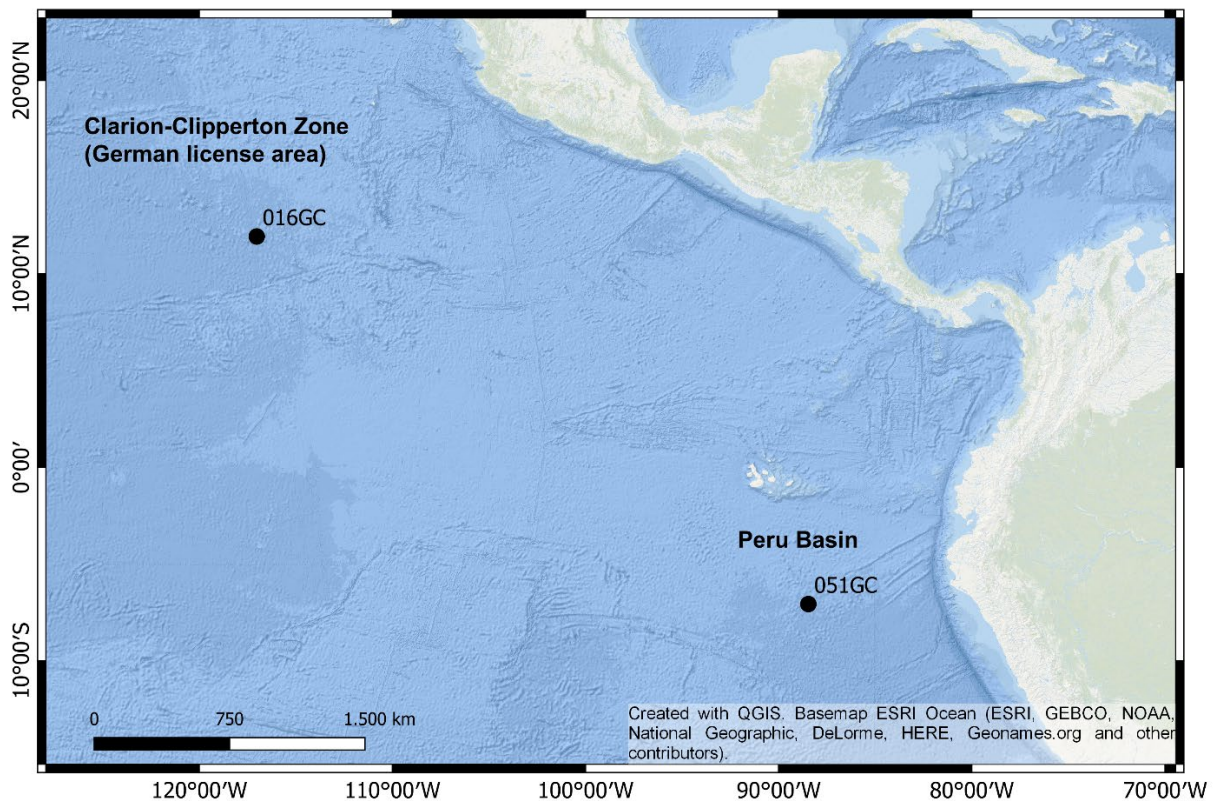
20°00′N

10°00′N

0°00′

10°00′S

Clarion-Clipperton Zone
(German license area)

016GC

Peru Basin

051GC

0 750 1.500 km

Created with QGIS. Basemap ESRI Ocean (ESRI, GEBCO, NOAA, National Geographic, DeLorme, HERE, Geonames.org and other contributors).

120°00′W 110°00′W 100°00′W 90°00′W 80°00′W 70°00′W